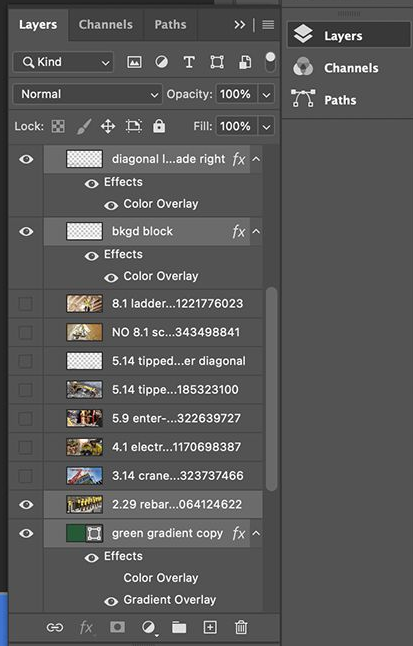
Layers Channels Paths

Kind

Normal Opacity: 100%

Lock: Fill: 100%

diagonal l...ade right fx

Effects

Color Overlay

bkgd block fx

Effects

Color Overlay

8.1 ladder...1221776023

NO 8.1 sc...343498841

5.14 tipped...er diagonal

5.14 tippe...185323100

5.9 enter-...322639727

4.1 electr...1170698387

3.14 crane...323737466

2.29 rebar...064124622

green gradient copy fx

Effects

Color Overlay

Gradient Overlay

Layers

Channels

Paths